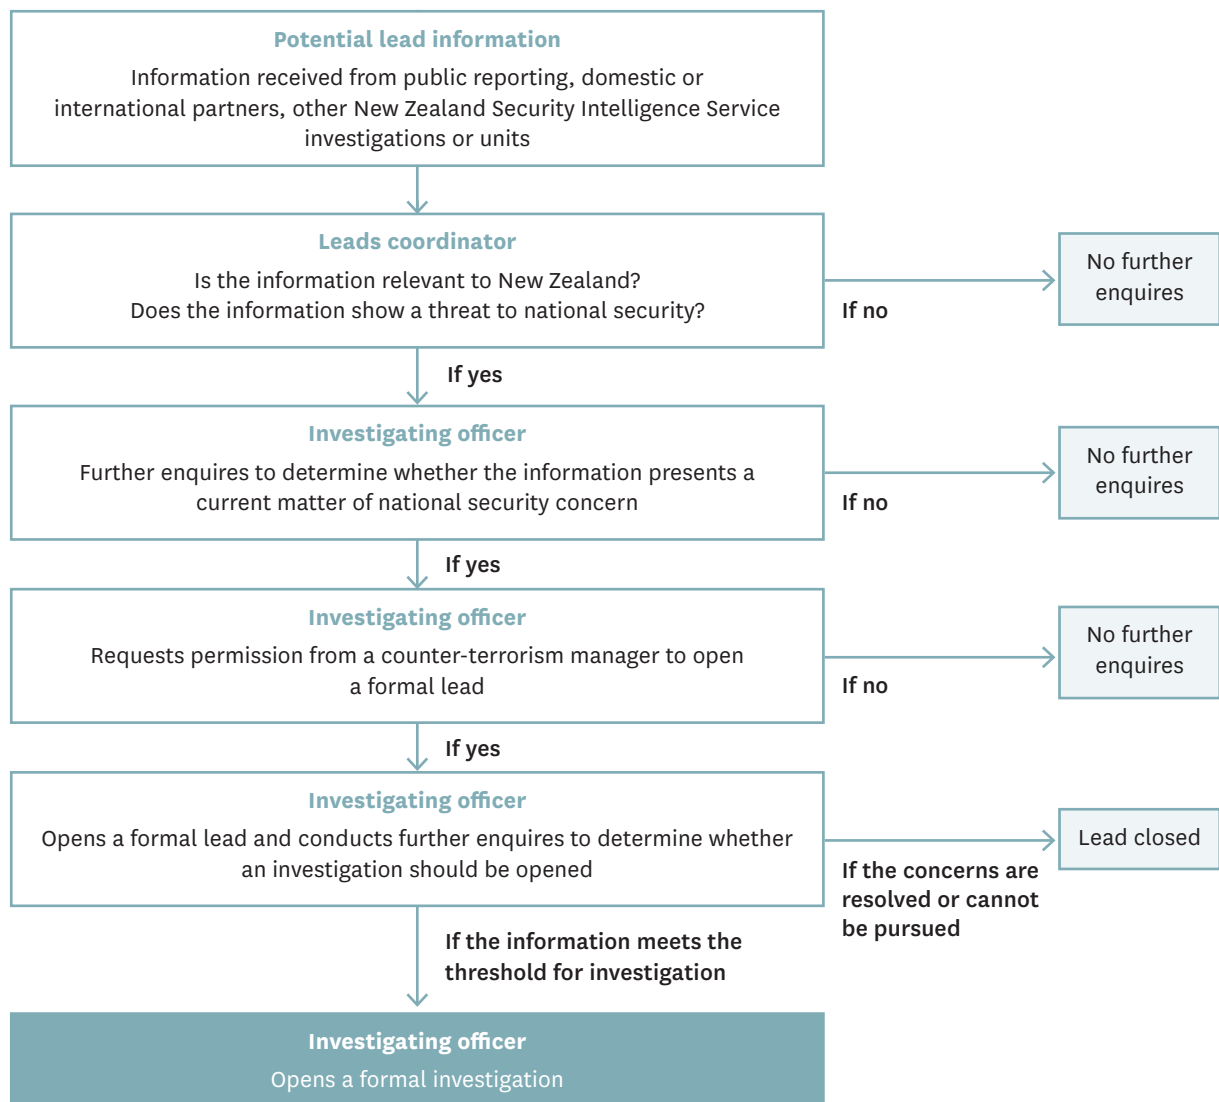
Potential lead information
Information received from public reporting, domestic or international partners, other New Zealand Security Intelligence Service investigations or units

Leads coordinator
Is the information relevant to New Zealand?
Does the information show a threat to national security?

If no

No further enquires

If yes

Investigating officer
Further enquires to determine whether the information presents a current matter of national security concern

If no

No further enquires

If yes

Investigating officer
Requests permission from a counter-terrorism manager to open a formal lead

If no

No further enquires

If yes

Investigating officer
Opens a formal lead and conducts further enquires to determine whether an investigation should be opened

If the concerns are resolved or cannot be pursued

Lead closed

If the information meets the threshold for investigation

Investigating officer
Opens a formal investigation